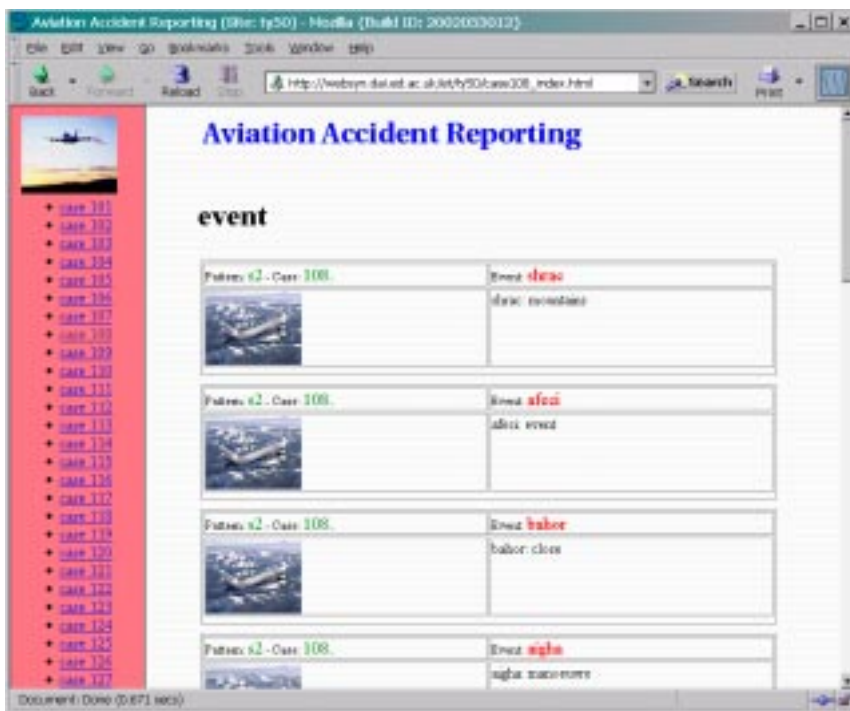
Aviation Accident Reporting (Site: fy50) - Mozilla {Build ID: 2002053012}

File Edit View Go Bookmarks Tools Window Help

Back Forward Reload Stop http://websym.dai.ed.ac.uk/kt/fy50/case108_index.html Search Print

Aviation Accident Reporting

- case 101
- case 102
- case 103
- case 104
- case 105
- case 106
- case 107
- case 108
- case 109
- case 110
- case 111
- case 112
- case 113
- case 114
- case 115
- case 116
- case 117
- case 118
- case 119
- case 120
- case 121
- case 122
- case 123
- case 124
- case 125
- case 126
- case 127

event

| Pattern: s2 - Case: 108. | Event: shrac |
|---|---|
| | shrac mountains |

| Pattern: s2 - Case: 108. | Event: afeci |
|---|---|
| | afeci event |

| Pattern: s2 - Case: 108. | Event: bahor |
|---|---|
| | bahor close |

| Pattern: s2 - Case: 108. | Event: nigha |
|---|---|
| | nigha manoeuvre |

Document: Done (0.671 secs)